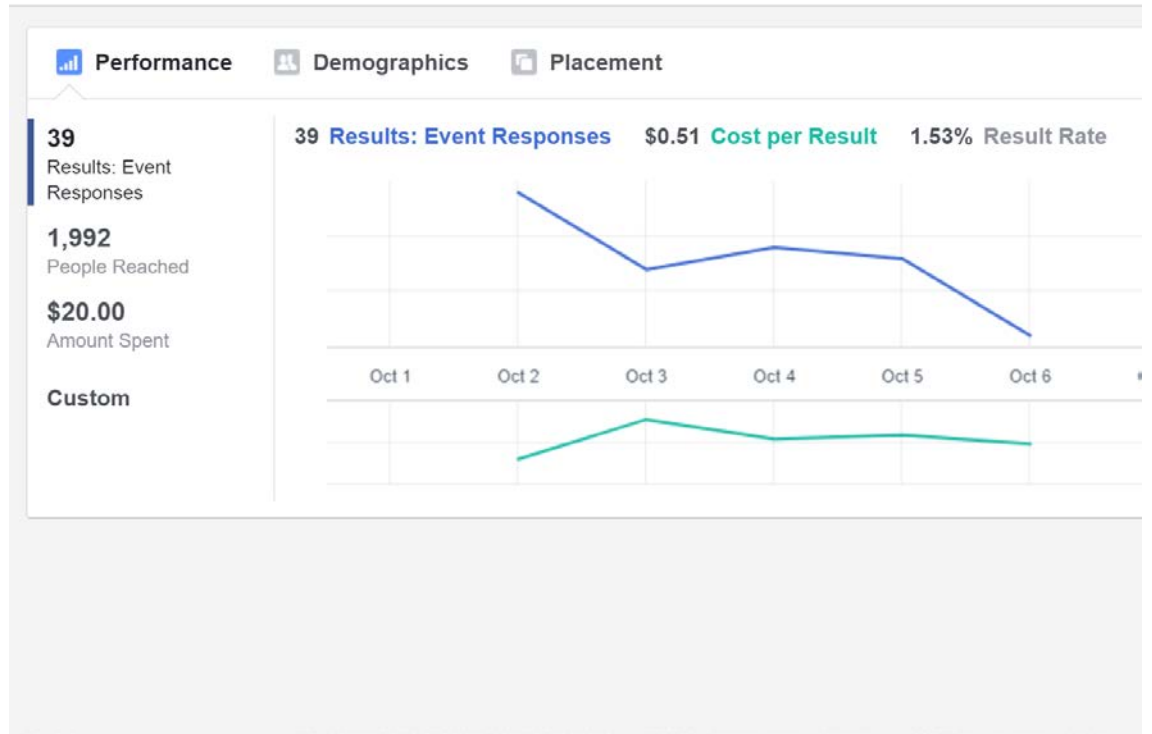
Performance   Demographics   Placement

39
Results: Event Responses

1,992
People Reached

$20.00
Amount Spent

Custom

39 Results: Event Responses   $0.51 Cost per Result   1.53% Result Rate

Oct 1   Oct 2   Oct 3   Oct 4   Oct 5   Oct 6